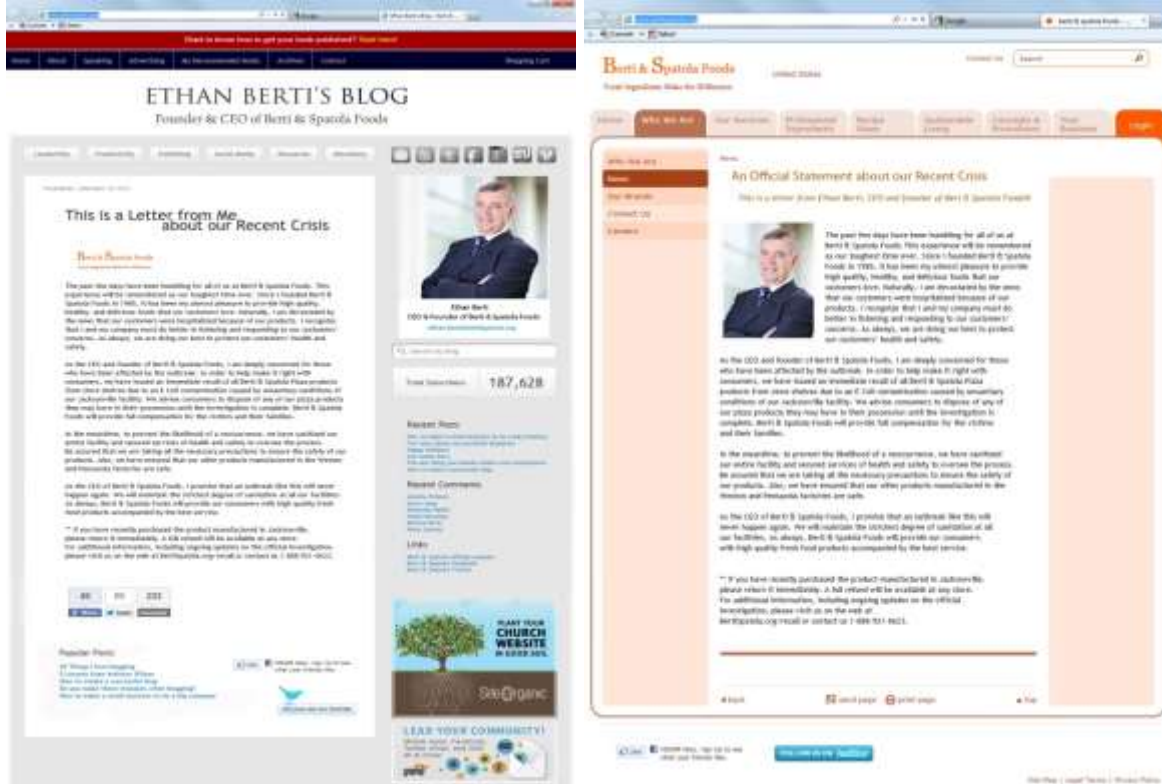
ETHAN BERTI'S BLOG

Founder & CEO of Berti & Spatola Foods

This is a Letter from Me about our Recent Crisis

Berti & Spatola Foods

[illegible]

Ethan Berti
CEO & Founder of Berti & Spatola Foods

187,628

Recent Posts

Recent Comments

Links

Popular Posts

PLANT YOUR CHURCH WEBSITE

SiteOrganic

LEAD YOUR COMMUNITY!

Berti & Spatola Foods

Search

Login

Who We Are

News

Our Brands

Contact Us

Careers

An Official Statement about our Recent Crisis

This is a letter from Ethan Berti, CEO and founder of Berti & Spatola Foods

The past few days have been humbling for all of us at Berti & Spatola Foods. This experience will be remembered as our toughest time ever. Since I founded Berti & Spatola Foods in 1985, it has been my utmost pleasure to provide high quality, healthy, and delicious foods that our customers love. Naturally, I am devastated by the news that our customers were hospitalized because of our products. I recognize that I and my company must do better in following and responding to our customers' concerns. As always, we are doing our best to protect our customers' health and safety.

As the CEO and founder of Berti & Spatola Foods, I am deeply concerned for those who have been affected by the outbreak. In order to help make it right with consumers, we have issued an immediate recall of all Berti & Spatola Pizza products from store shelves due to an E Coli contamination caused by unsanitary conditions of our Jacksonville facility. We advise consumers to dispose of any of our pizza products they may have in their possession until the investigation is complete. Berti & Spatola Foods will provide full compensation for the victims and their families.

In the meantime, to prevent the likelihood of a reoccurrence, we have sanitized our entire facility and secured services of health and safety to oversee the process. Be assured that we are taking all the necessary precautions to ensure the safety of our products. Also, we have ensured that our other products manufactured in the Weston and Pensacola factories are safe.

As the CEO of Berti & Spatola Foods, I promise that an outbreak like this will never happen again. We will maintain the strictest degree of sanitation at all our facilities. As always, Berti & Spatola Foods will provide our consumers with high quality fresh food products accompanied by the best service.

** If you have recently purchased the product manufactured in Jacksonville, please return it immediately. A full refund will be available at any store. For additional information, including ongoing updates on the official investigation, please visit us on the web at Bertispatola.org/recall or contact us 1-888-551-8621.

Back

send page

print page

Top